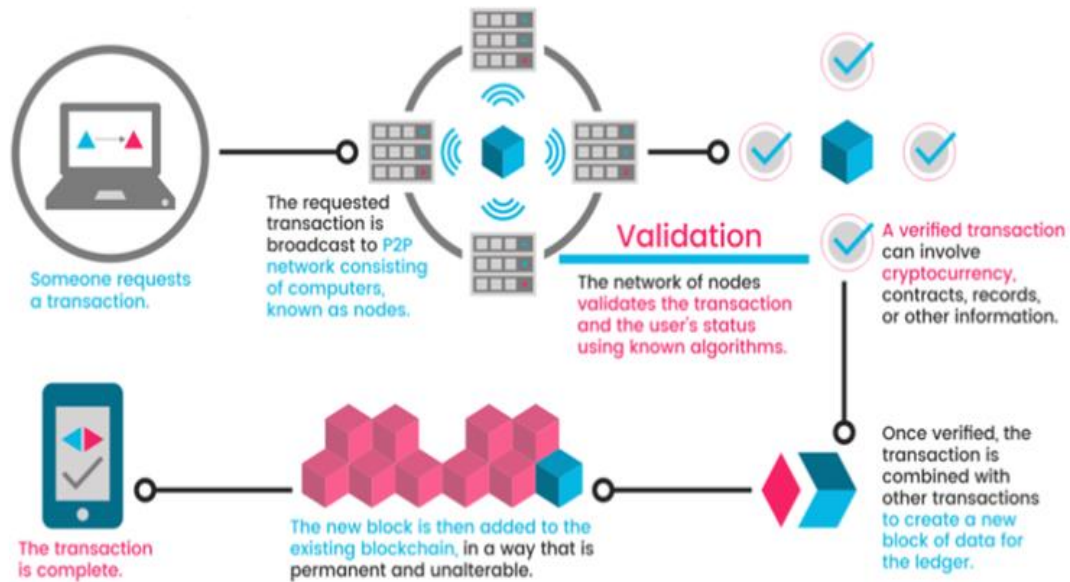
Someone requests a transaction.

The requested transaction is broadcast to P2P network consisting of computers, known as nodes.

Validation

The network of nodes validates the transaction and the user's status using known algorithms.

A verified transaction can involve cryptocurrency, contracts, records, or other information.

Once verified, the transaction is combined with other transactions to create a new block of data for the ledger.

The new block is then added to the existing blockchain, in a way that is permanent and unalterable.

The transaction is complete.